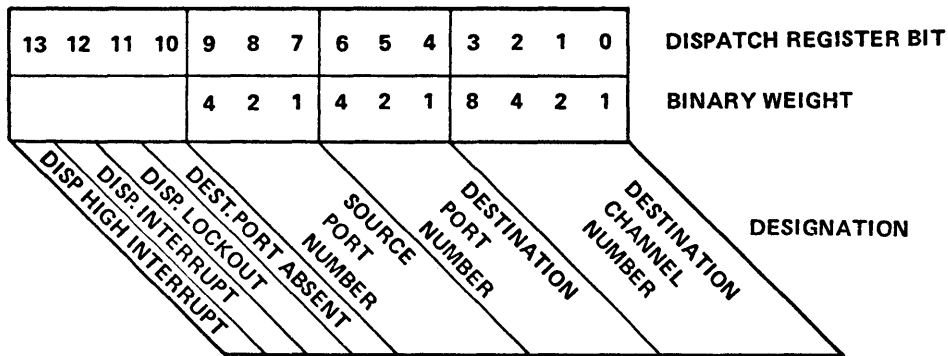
| 13 | 12 | 11 | 10 | 9 | 8 | 7 | 6 | 5 | 4 | 3 | 2 | 1 | 0 |
|---|---|---|---|---|---|---|---|---|---|---|---|---|---|
| | | | | 4 | 2 | 1 | 4 | 2 | 1 | 8 | 4 | 2 | 1 |

DISPATCH REGISTER BIT

BINARY WEIGHT

DISP HIGH INTERRUPT

DISP. INTERRUPT

DISP. LOCKOUT

DEST. PORT ABSENT

SOURCE PORT NUMBER

DESTINATION PORT NUMBER

DESTINATION CHANNEL NUMBER

DESIGNATION